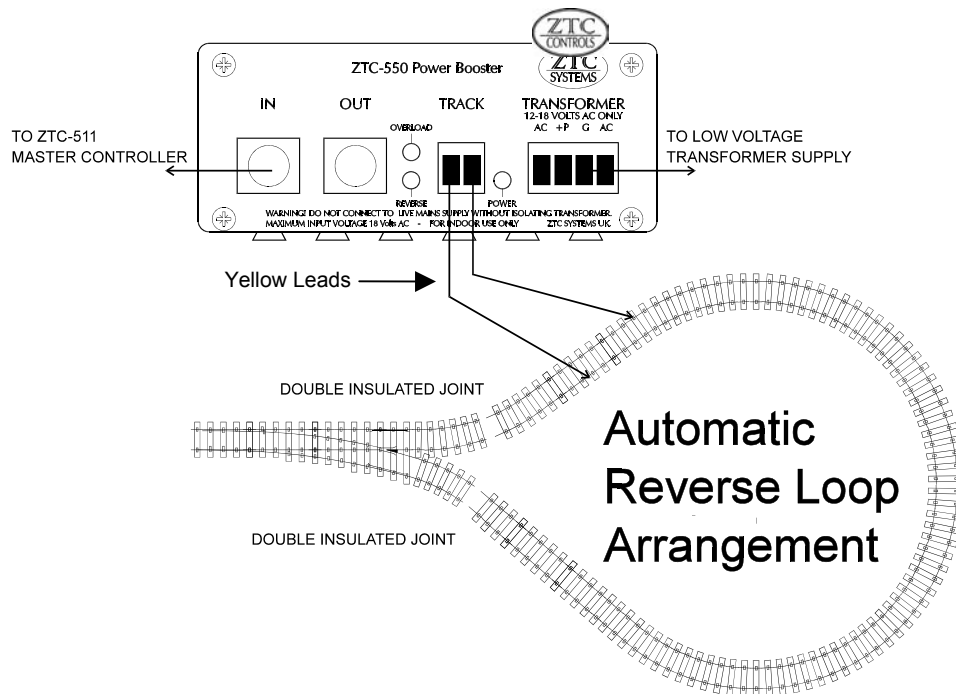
ZTC CONTROLS

ZTC SYSTEMS

ZTC-550 Power Booster

IN

OUT

OVERLOAD

REVERSE

TRACK

POWER

TRANSFORMER
12-18 VOLTS AC ONLY
AC +P G AC

TO ZTC-511
MASTER CONTROLLER

TO LOW VOLTAGE
TRANSFORMER SUPPLY

WARNING! DO NOT CONNECT TO LIVE MAINS SUPPLY WITHOUT ISOLATING TRANSFORMER.
MAXIMUM INPUT VOLTAGE 18 Volts AC - FOR INDOOR USE ONLY ZTC SYSTEMS UK

Yellow Leads

DOUBLE INSULATED JOINT

DOUBLE INSULATED JOINT

Automatic
Reverse Loop
Arrangement